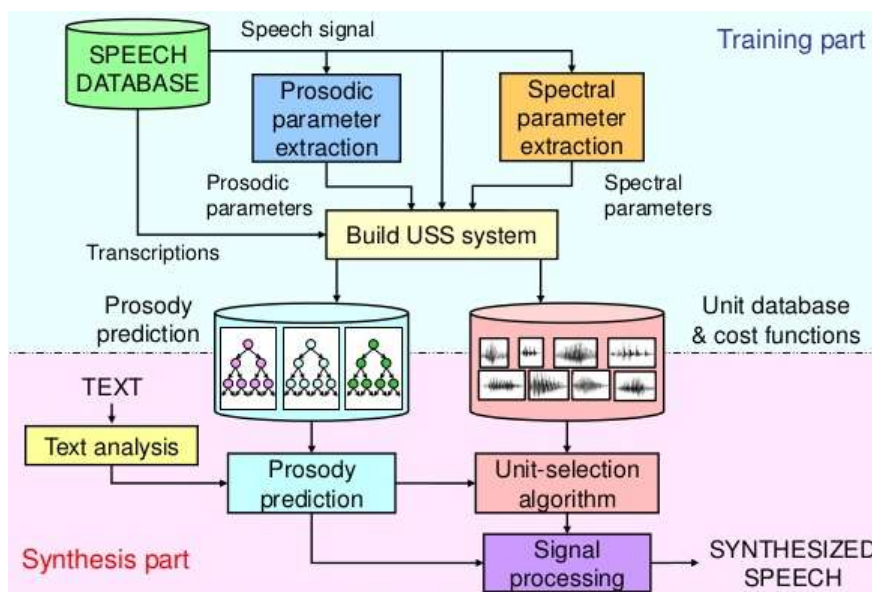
SPEECH DATABASE

Speech signal

Training part

Prosodic parameter extraction

Spectral parameter extraction

Prosodic parameters

Spectral parameters

Transcriptions

Build USS system

Prosody prediction

Unit database & cost functions

TEXT

Text analysis

Prosody prediction

Unit-selection algorithm

Synthesis part

Signal processing

SYNTHESIZED SPEECH